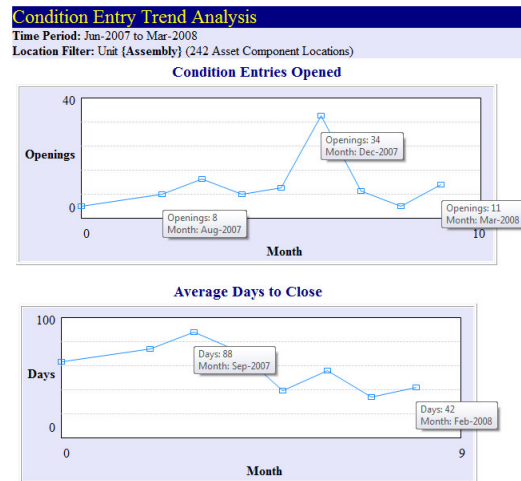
Condition Entry Trend Analysis
Time Period: Jun-2007 to Mar-2008
Location Filter: Unit {Assembly} (242 Asset Component Locations)

Condition Entries Opened

40
Openings
0
0
Openings: 34
Month: Dec-2007
Openings: 8
Month: Aug-2007
Openings: 11
Month: Mar-2008
10
Month

Average Days to Close

100
Days
0
0
Days: 88
Month: Sep-2007
Days: 42
Month: Feb-2008
9
Month